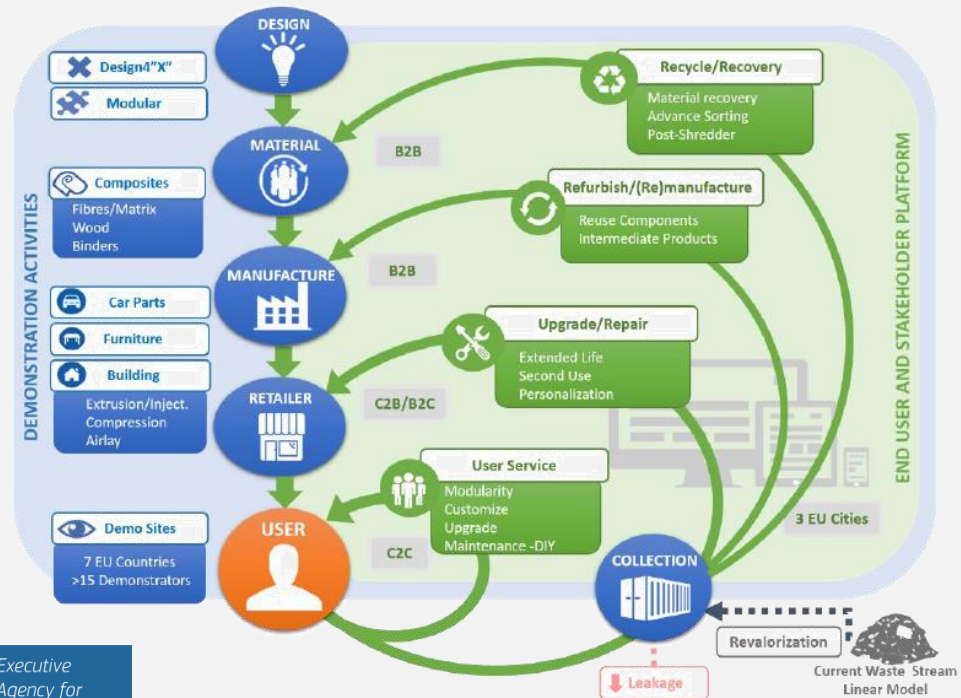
DESIGN

Design4"X"

Modular

MATERIAL

Composites

Fibres/Matrix
Wood
Binders

MANUFACTURE

Car Parts

Furniture

Building

Extrusion/Inject.
Compression
Airlay

RETAILER

USER

Demo Sites

7 EU Countries
>15 Demonstrators

DEMONSTRATION ACTIVITIES

B2B

B2B

C2B/B2C

C2C

Recycle/Recovery

Material recovery
Advance Sorting
Post-Shredder

Refurbish/(Re)manufacture

Reuse Components
Intermediate Products

Upgrade/Repair

Extended Life
Second Use
Personalization

User Service

Modularity
Customize
Upgrade
Maintenance -DIY

COLLECTION

3 EU Cities

END USER AND STAKEHOLDER PLATFORM

Revalorization

Current Waste Stream
Linear Model

Leakage

Executive
Agency for